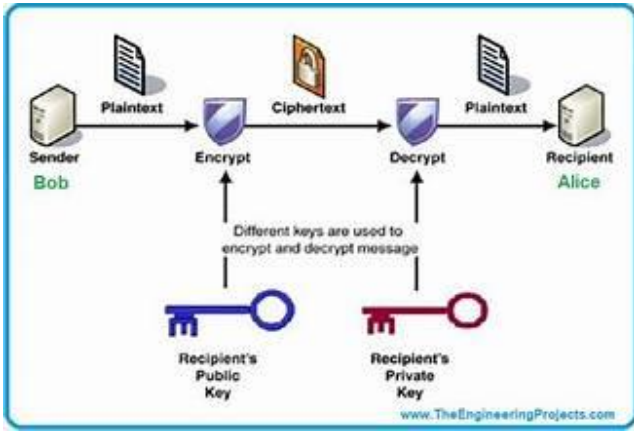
Plaintext

Ciphertext

Plaintext

Sender
Bob

Encrypt

Decrypt

Recipient
Alice

Different keys are used to encrypt and decrypt message

Recipient's Public Key

Recipient's Private Key

www.TheEngineeringProjects.com